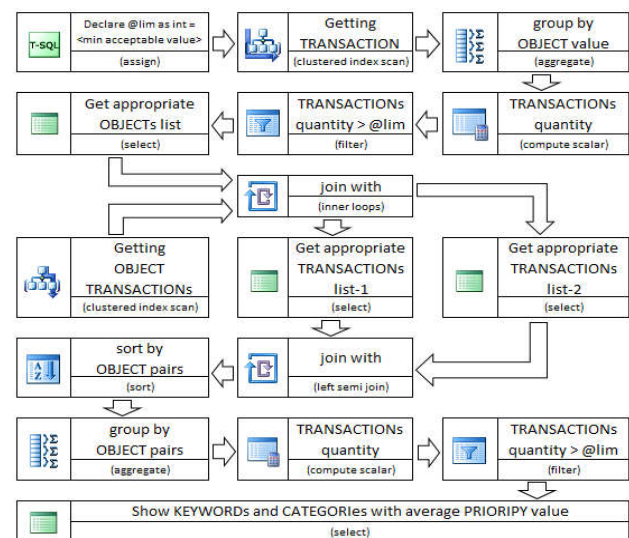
T-SQL

Declare @lim as int = <min acceptable value>
(assign)

Getting TRANSACTION
(clustered index scan)

group by OBJECT value
(aggregate)

Get appropriate OBJECTs list
(select)

TRANSACTIONs quantity > @lim
(filter)

TRANSACTIONs quantity
(compute scalar)

join with
(inner loops)

Getting OBJECT TRANSACTIONs
(clustered index scan)

Get appropriate TRANSACTIONs list-1
(select)

Get appropriate TRANSACTIONs list-2
(select)

sort by OBJECT pairs
(sort)

join with
(left semi join)

group by OBJECT pairs
(aggregate)

TRANSACTIONs quantity
(compute scalar)

TRANSACTIONs quantity > @lim
(filter)

Show KEYWORDs and CATEGORIes with average PRIORIPY value
(select)